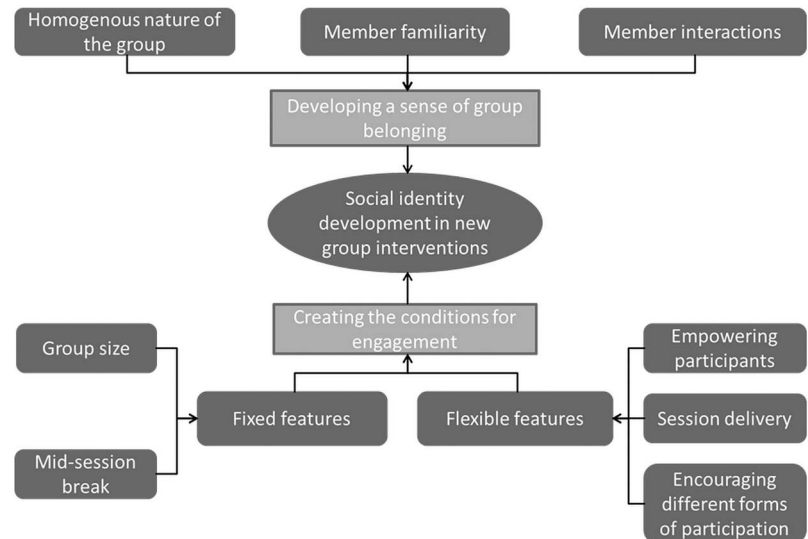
Homogenous nature of the group

Member familiarity

Member interactions

Developing a sense of group belonging

Social identity development in new group interventions

Creating the conditions for engagement

Group size

Mid-session break

Fixed features

Flexible features

Empowering participants

Session delivery

Encouraging different forms of participation